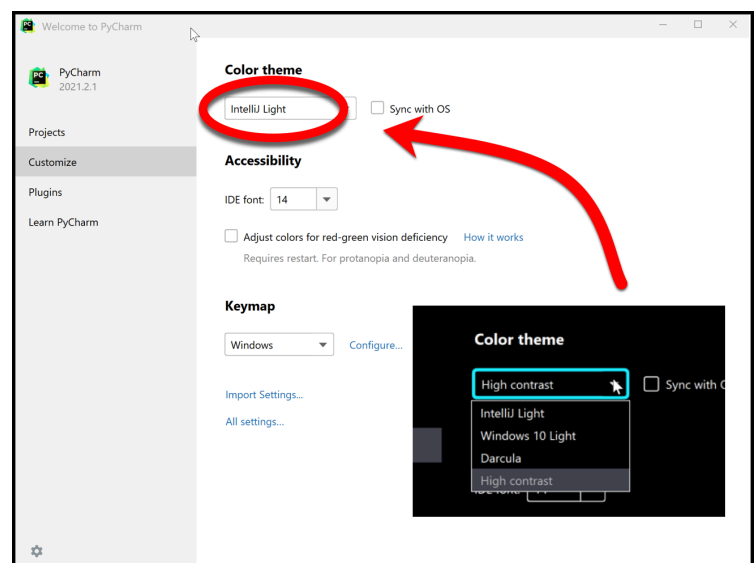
Welcome to PyCharm

PC

PyCharm
2021.2.1

Projects
Customize
Plugins
Learn PyCharm

Color theme

IntelliJ Light

Sync with OS

Accessibility

IDE font: 14

Adjust colors for red-green vision deficiency How it works

Requires restart. For protanopia and deuteranopia.

Keymap

Windows

Configure...

Import Settings...

All settings...

Color theme

High contrast

Sync with O

IntelliJ Light
Windows 10 Light
Darcula
High contrast

IDE font: